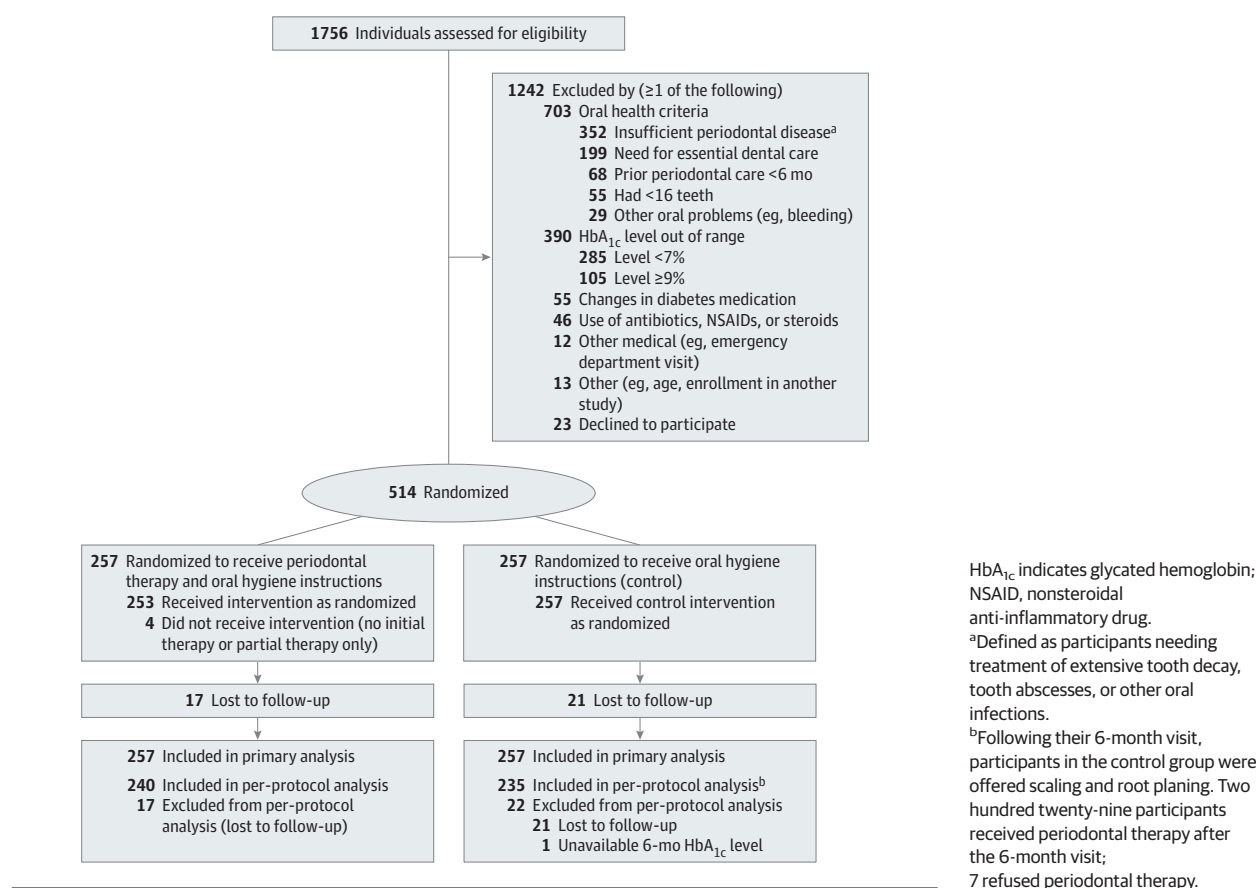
**1756** Individuals assessed for eligibility

**1242** Excluded by (≥1 of the following)
**703** Oral health criteria
**352** Insufficient periodontal disease$^a$
**199** Need for essential dental care
**68** Prior periodontal care <6 mo
**55** Had <16 teeth
**29** Other oral problems (eg, bleeding)
**390** HbA$_{1c}$ level out of range
**285** Level <7%
**105** Level ≥9%
**55** Changes in diabetes medication
**46** Use of antibiotics, NSAIDs, or steroids
**12** Other medical (eg, emergency department visit)
**13** Other (eg, age, enrollment in another study)
**23** Declined to participate

**514** Randomized

**257** Randomized to receive periodontal therapy and oral hygiene instructions
**253** Received intervention as randomized
**4** Did not receive intervention (no initial therapy or partial therapy only)

**17** Lost to follow-up

**257** Included in primary analysis
**240** Included in per-protocol analysis
**17** Excluded from per-protocol analysis (lost to follow-up)

**257** Randomized to receive oral hygiene instructions (control)
**257** Received control intervention as randomized

**21** Lost to follow-up

**257** Included in primary analysis
**235** Included in per-protocol analysis$^b$
**22** Excluded from per-protocol analysis
**21** Lost to follow-up
**1** Unavailable 6-mo HbA$_{1c}$ level

HbA$_{1c}$ indicates glycated hemoglobin; NSAID, nonsteroidal anti-inflammatory drug.
$^a$Defined as participants needing treatment of extensive tooth decay, tooth abscesses, or other oral infections.
$^b$Following their 6-month visit, participants in the control group were offered scaling and root planing. Two hundred twenty-nine participants received periodontal therapy after the 6-month visit;
7 refused periodontal therapy.